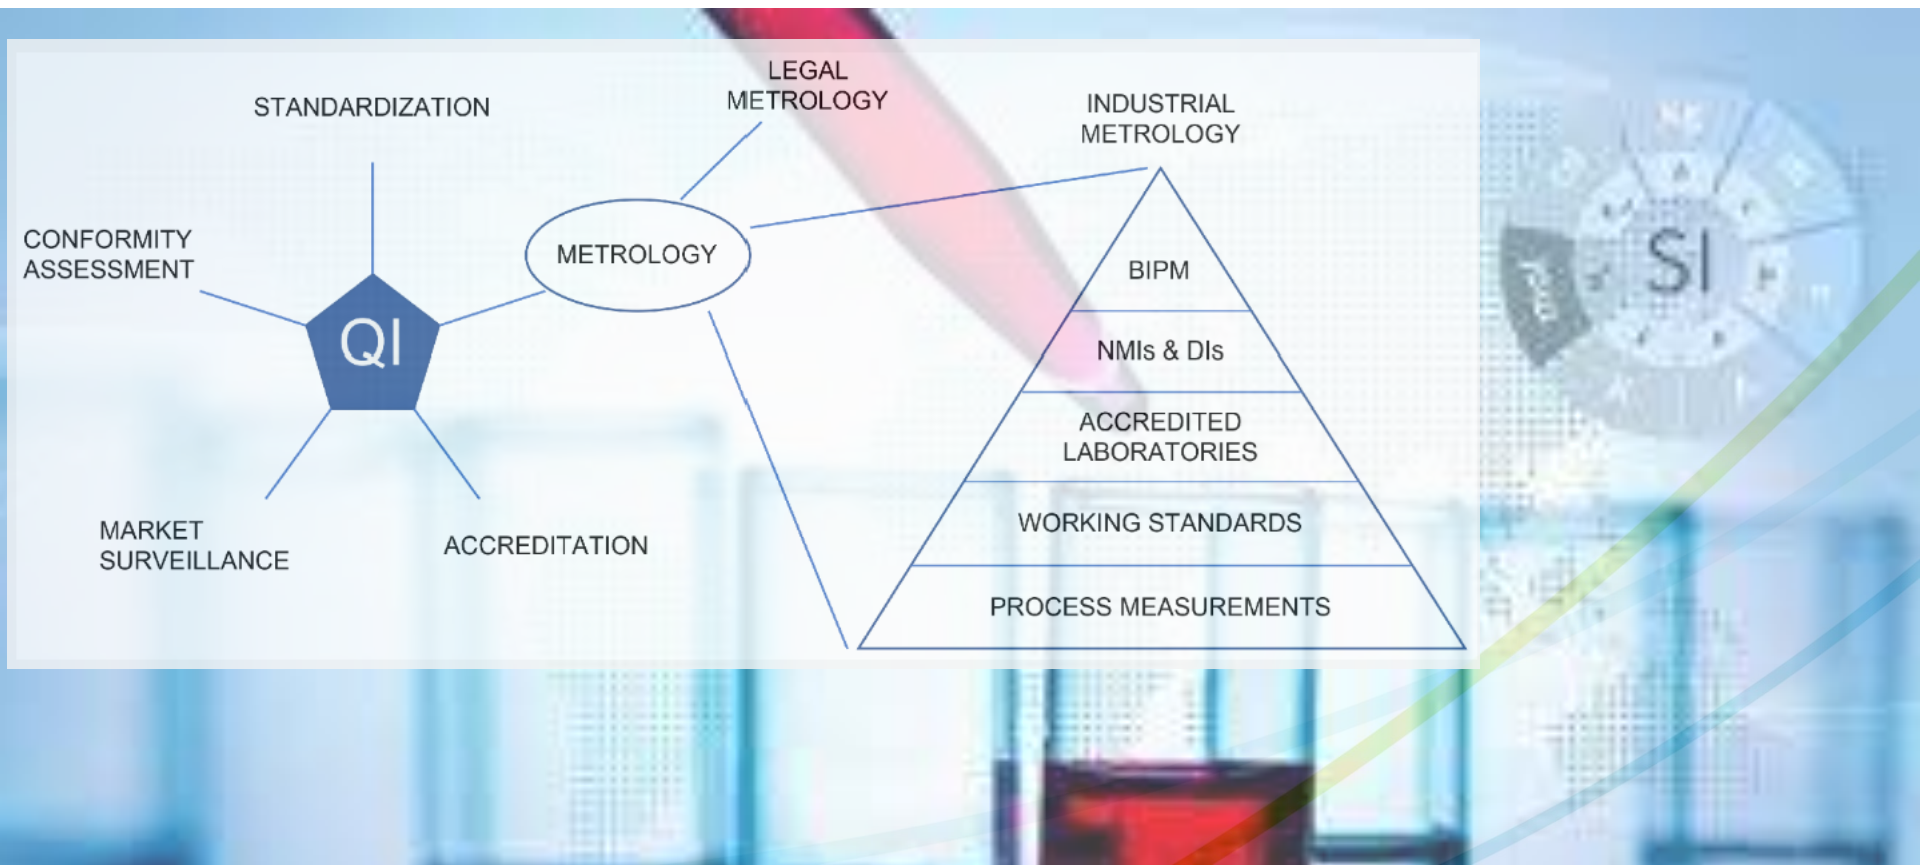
STANDARDIZATION

LEGAL METROLOGY

INDUSTRIAL METROLOGY

CONFORMITY ASSESSMENT

METROLOGY

QI

BIPM

NMIs & DIs

ACCREDITED LABORATORIES

WORKING STANDARDS

PROCESS MEASUREMENTS

MARKET SURVEILLANCE

ACCREDITATION

SI